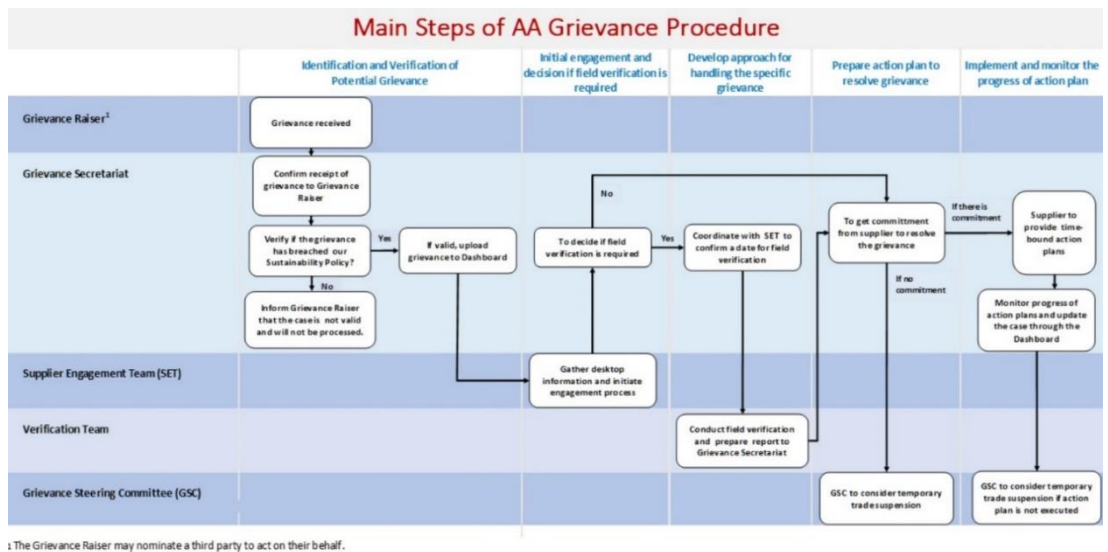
Main Steps of AA Grievance Procedure

| | Identification and Verification of Potential Grievance | Initial engagement and decision if field verification is required | Develop approach for handling the specific grievance | Prepare action plan to resolve grievance | Implement and monitor the progress of action plan |
|---|---|---|---|---|---|
| Grievance Raiser$^1$ | Grievance received | | | | |
| Grievance Secretariat | Confirm receipt of grievance to Grievance Raiser; Verify if the grievance has breached our Sustainability Policy? Yes → If valid, upload grievance to Dashboard; No → Inform Grievance Raiser that the case is not valid and will not be processed. | To decide if field verification is required (No / Yes) | Coordinate with SET to confirm a date for field verification | To get committment from supplier to resolve the grievance; If there is commitment; If no commitment | Supplier to provide time-bound action plans; Monitor progress of action plans and update the case through the Dashboard |
| Supplier Engagement Team (SET) | | Gather desktop information and initiate engagement process | | | |
| Verification Team | | | Conduct field verification and prepare report to Grievance Secretariat | | |
| Grievance Steering Committee (GSC) | | | | GSC to consider temporary trade suspension | GSC to consider temporary trade suspension if action plan is not executed |

1 The Grievance Raiser may nominate a third party to act on their behalf.